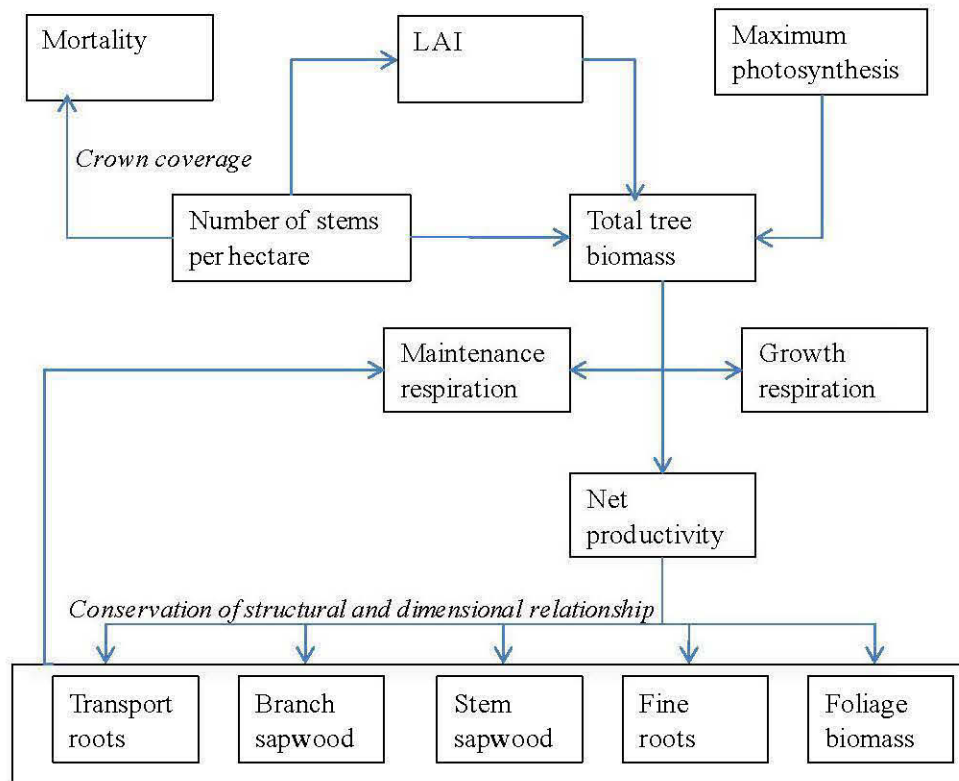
Mortality

LAI

Maximum photosynthesis

Crown coverage

Number of stems per hectare

Total tree biomass

Maintenance respiration

Growth respiration

Net productivity

Conservation of structural and dimensional relationship

Transport roots

Branch sapwood

Stem sapwood

Fine roots

Foliage biomass